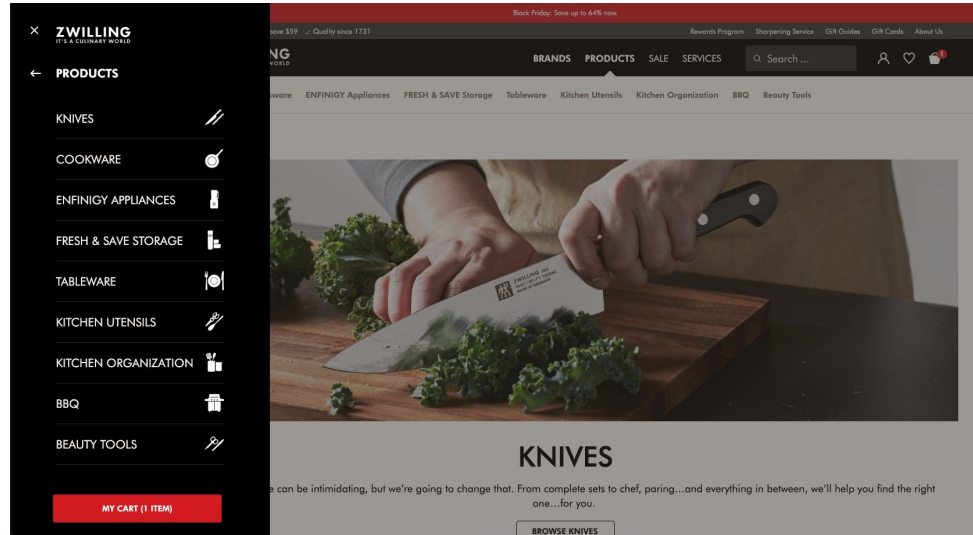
×
ZWILLING
IT'S A CULINARY WORLD

← PRODUCTS

KNIVES
COOKWARE
ENFINIGY APPLIANCES
FRESH & SAVE STORAGE
TABLEWARE
KITCHEN UTENSILS
KITCHEN ORGANIZATION
BBQ
BEAUTY TOOLS

MY CART (1 ITEM)

Black Friday: Save up to 64% now

ove $59 ✓ Quality since 1731

Rewards Program Sharpening Service Gift Guides Gift Cards About Us

NG
WORLD

BRANDS PRODUCTS SALE SERVICES

Search ...

1

ware ENFINIGY Appliances FRESH & SAVE Storage Tableware Kitchen Utensils Kitchen Organization BBQ Beauty Tools

ZWILLING

KNIVES

e can be intimidating, but we're going to change that. From complete sets to chef, paring...and everything in between, we'll help you find the right one...for you.

BROWSE KNIVES